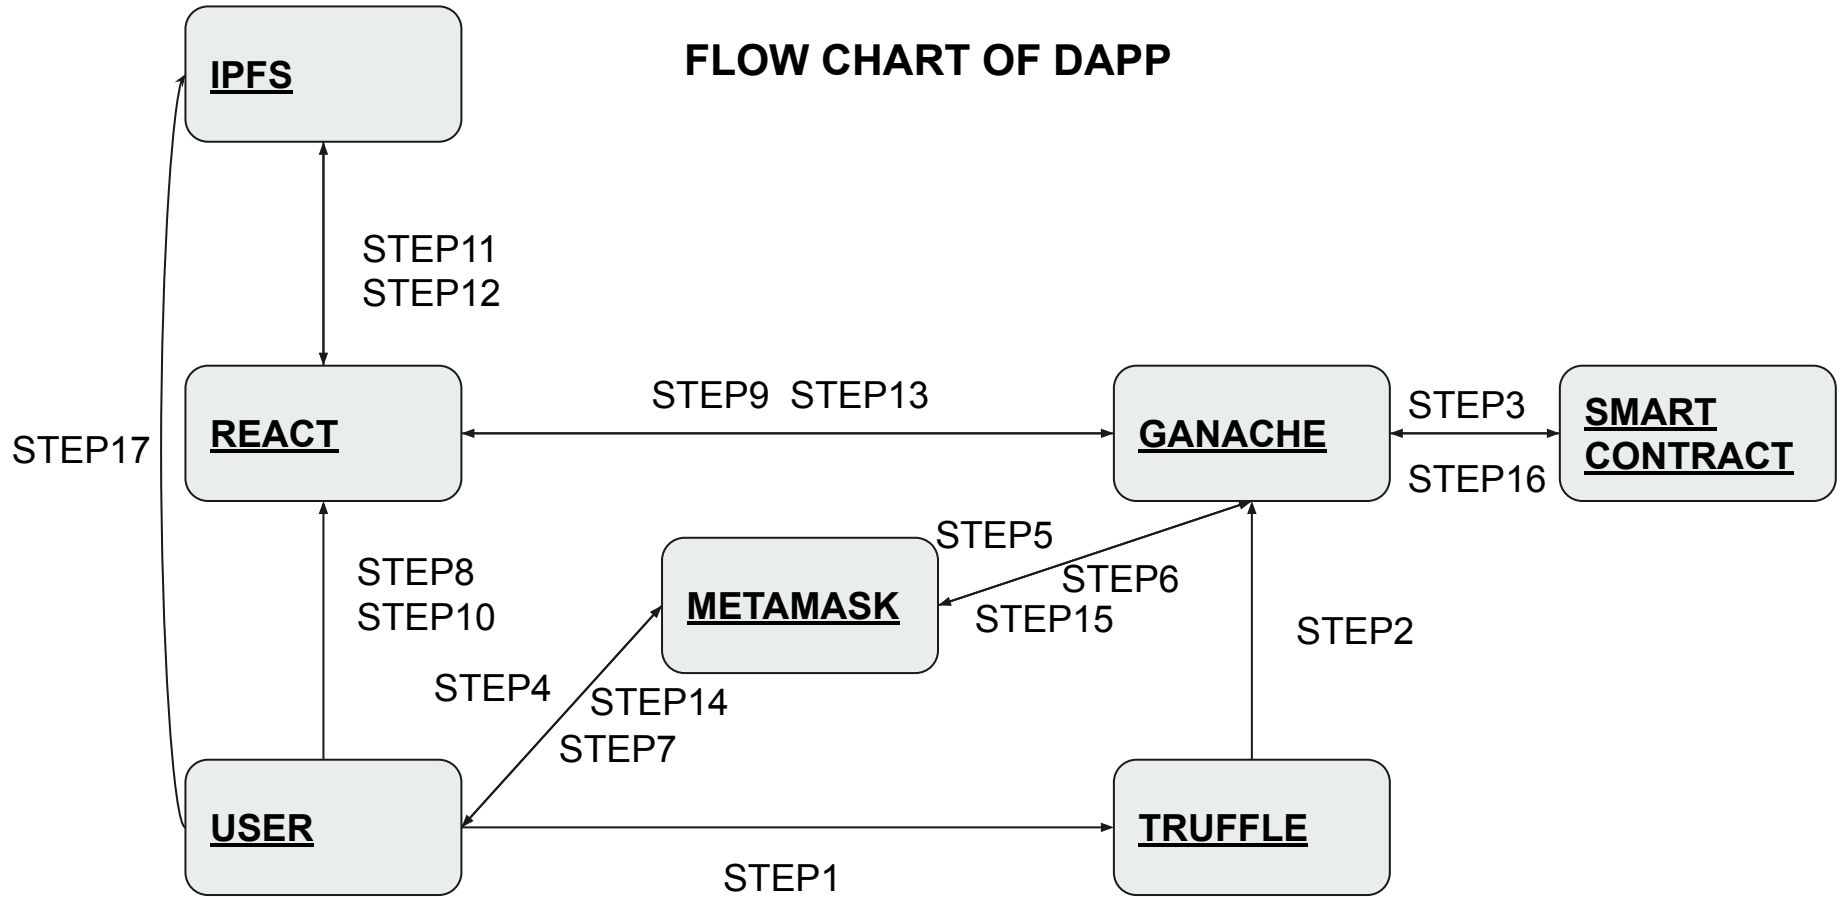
IPFS

FLOW CHART OF DAPP

STEP11
STEP12

STEP17

REACT

STEP9 STEP13

GANACHE

STEP3

STEP16

SMART CONTRACT

STEP5

STEP6

STEP15

METAMASK

STEP8
STEP10

STEP2

STEP4

STEP14

STEP7

USER

TRUFFLE

STEP1